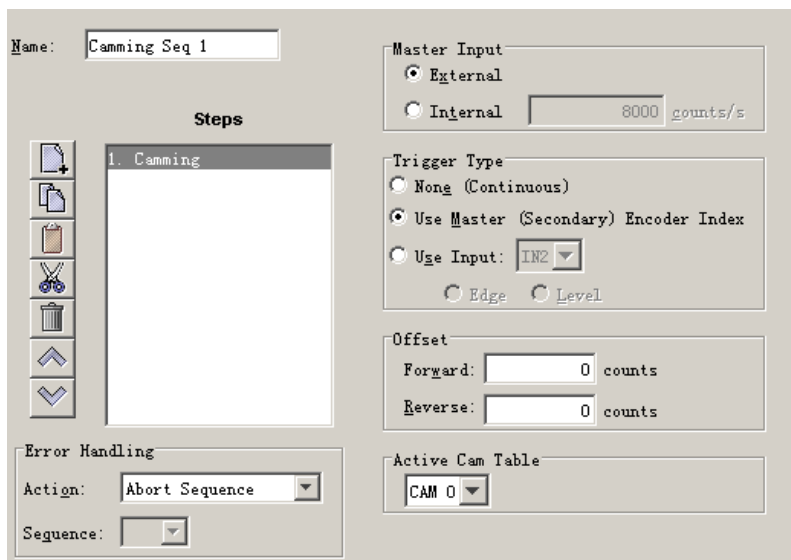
Name: Camming Seq 1

Steps

1. Camming

Error Handling

Action: Abort Sequence

Sequence:

Master Input

External

Internal 8000 counts/s

Trigger Type

None (Continuous)

Use Master (Secondary) Encoder Index

Use Input: IN2

Edge Level

Offset

Forward: 0 counts

Reverse: 0 counts

Active Cam Table

CAM 0